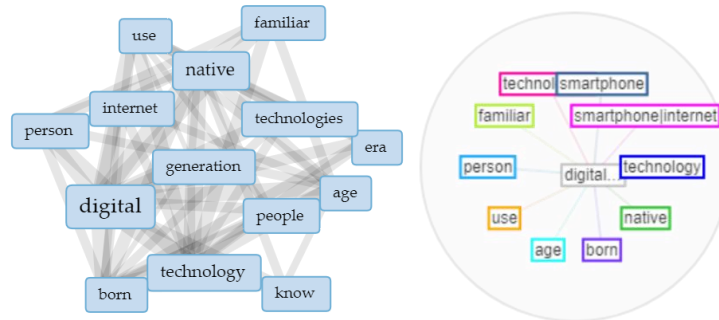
familiar
use
native
internet
person
technologies
era
generation
age
digital
people
technology
born
know

technol
smartphone
familiar
smartphone|internet
person
digital...
technology
use
native
age
born